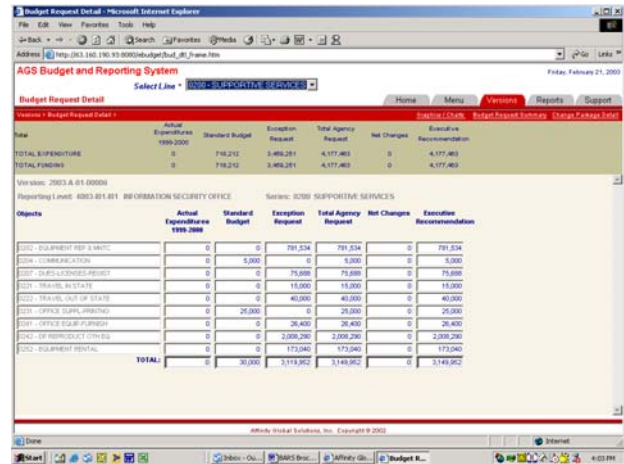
Budget Request Detail - Microsoft Internet Explorer

File Edit View Favorites Tools Help

Back Search Favorites Media

Address http://163.160.190.93:8080/iebudget/bud_dtl_frame.htm

Go Links

AGS Budget and Reporting System

Friday, February 21, 2003

Select Line * 0200 - SUPPORTIVE SERVICES

Budget Request Detail

Home Menu Versions Reports Support

Versions > Budget Request Detail >

Graphics / Charts Budget Request Summary Change Package Detail

| Total | Actual Expenditures 1999-2000 | Standard Budget | Exception Request | Total Agency Request | Net Changes | Executive Recommendation |
|---|---|---|---|---|---|---|
| TOTAL EXPENDITURE | 0 | 718,212 | 3,459,251 | 4,177,463 | 0 | 4,177,463 |
| TOTAL FUNDING | 0 | 718,212 | 3,459,251 | 4,177,463 | 0 | 4,177,463 |

Version: 2003 A 01-00000

Reporting Level: 4003-B1-B1 INFORMATION SECURITY OFFICE Series: 0200 SUPPORTIVE SERVICES

| Objects | Actual Expenditures 1999-2000 | Standard Budget | Exception Request | Total Agency Request | Net Changes | Executive Recommendation |
|---|---|---|---|---|---|---|
| 0202 - EQUIPMENT REP & MNTC | 0 | 0 | 781,534 | 781,534 | 0 | 781,534 |
| 0204 - COMMUNICATION | 0 | 5,000 | 0 | 5,000 | 0 | 5,000 |
| 0207 - DUES-LICENSES-REGIST | 0 | 0 | 75,688 | 75,688 | 0 | 75,688 |
| 0221 - TRAVEL IN STATE | 0 | 0 | 15,000 | 15,000 | 0 | 15,000 |
| 0222 - TRAVEL OUT OF STATE | 0 | 0 | 40,000 | 40,000 | 0 | 40,000 |
| 0231 - OFFICE SUPPL-PRINTING | 0 | 25,000 | 0 | 25,000 | 0 | 25,000 |
| 0241 - OFFICE EQUIP-FURNISH | 0 | 0 | 26,400 | 26,400 | 0 | 26,400 |
| 0242 - DP REPRODUCT OTH EQ | 0 | 0 | 2,008,290 | 2,008,290 | 0 | 2,008,290 |
| 0252 - EQUIPMENT RENTAL | 0 | 0 | 173,040 | 173,040 | 0 | 173,040 |
| TOTAL: | 0 | 30,000 | 3,119,952 | 3,149,952 | 0 | 3,149,952 |

Affinity Global Solutions, Inc. Copyright © 2002

Done

Internet

Start Inbox - Ou... BARS Broc... Affinity Glo... Budget R... 4:03 PM